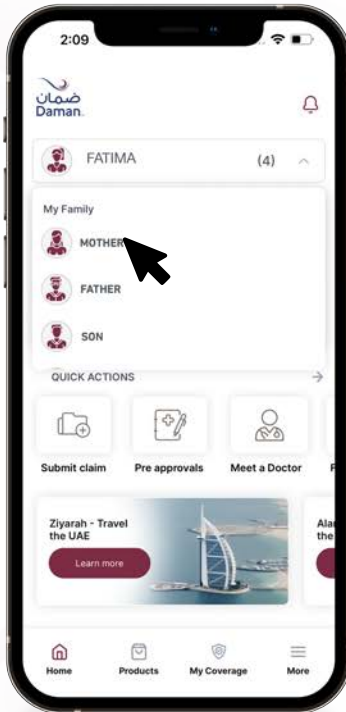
2:09

ضمان
Daman

FATIMA (4)

My Family

MOTHER

FATHER

SON

QUICK ACTIONS

Submit claim

Pre approvals

Meet a Doctor

Ziyarah - Travel the UAE

Learn more

Ala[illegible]
the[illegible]

Home

Products

My Coverage

More